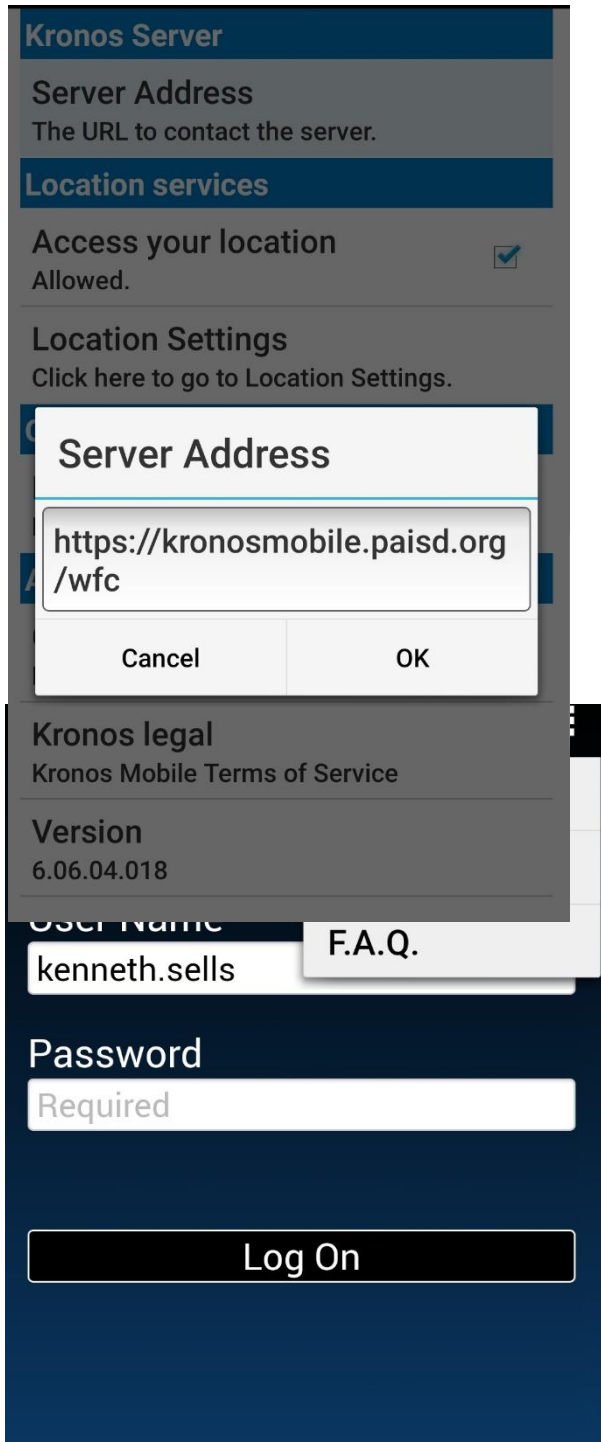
Kronos Server

Server Address
The URL to contact the server.

Location services

Access your location
Allowed.

Location Settings
Click here to go to Location Settings.

Server Address

https://kronosmobile.paisd.org/wfc

Cancel

OK

Kronos legal
Kronos Mobile Terms of Service

Version
6.06.04.018

User Name
kenneth.sells

F.A.Q.

Password
Required

Log On